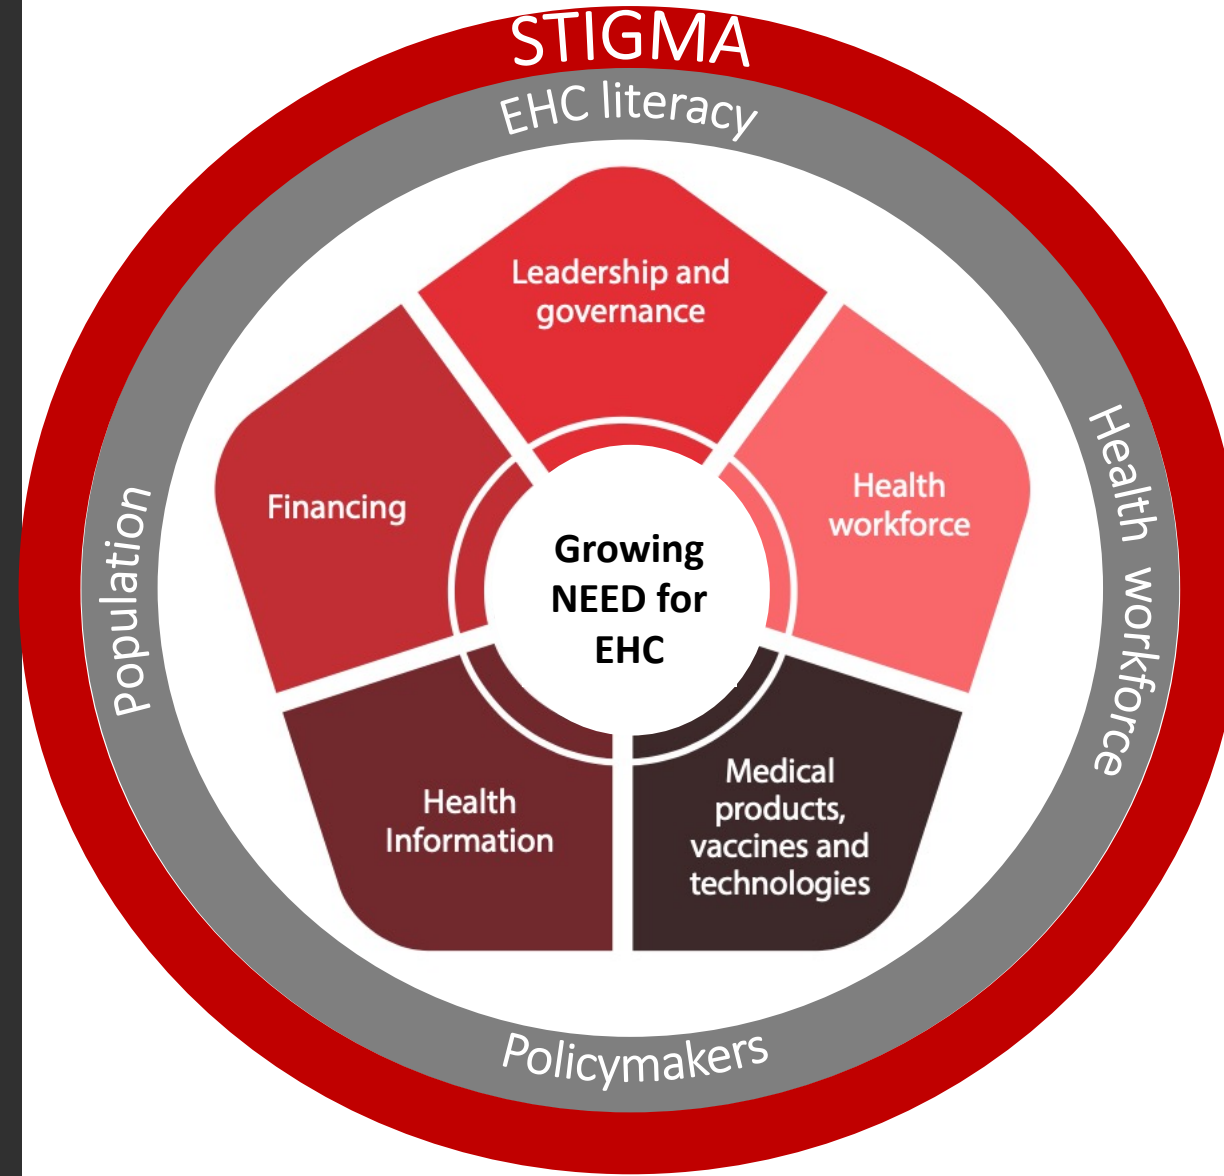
STIGMA

EHC literacy

Leadership and governance

Financing

Health workforce

Growing NEED for EHC

Health Information

Medical products, vaccines and technologies

Population

Health workforce

Policymakers